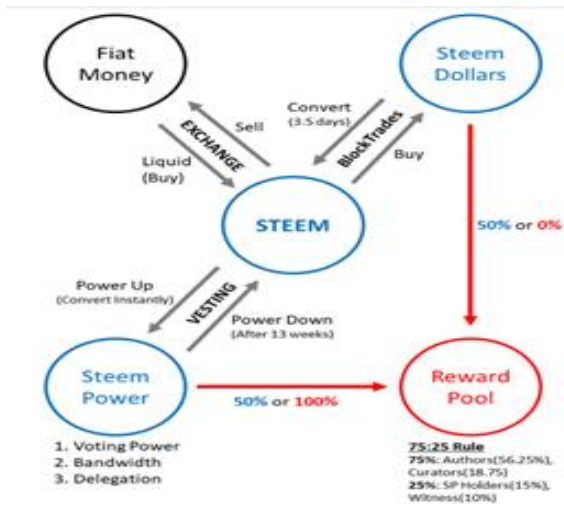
Fiat Money

Steem Dollars

Sell

EXCHANGE

Liquid (Buy)

Convert (3.5 days)

BlockTrades

Buy

STEEM

50% or 0%

Power Up (Convert Instantly)

VESTING

Power Down (After 13 weeks)

Steem Power

50% or 100%

Reward Pool

1. Voting Power
2. Bandwidth
3. Delegation

75:25 Rule
75%: Authors(56.25%), Curators(18.75)
25%: SP Holders(15%), Witness(10%)